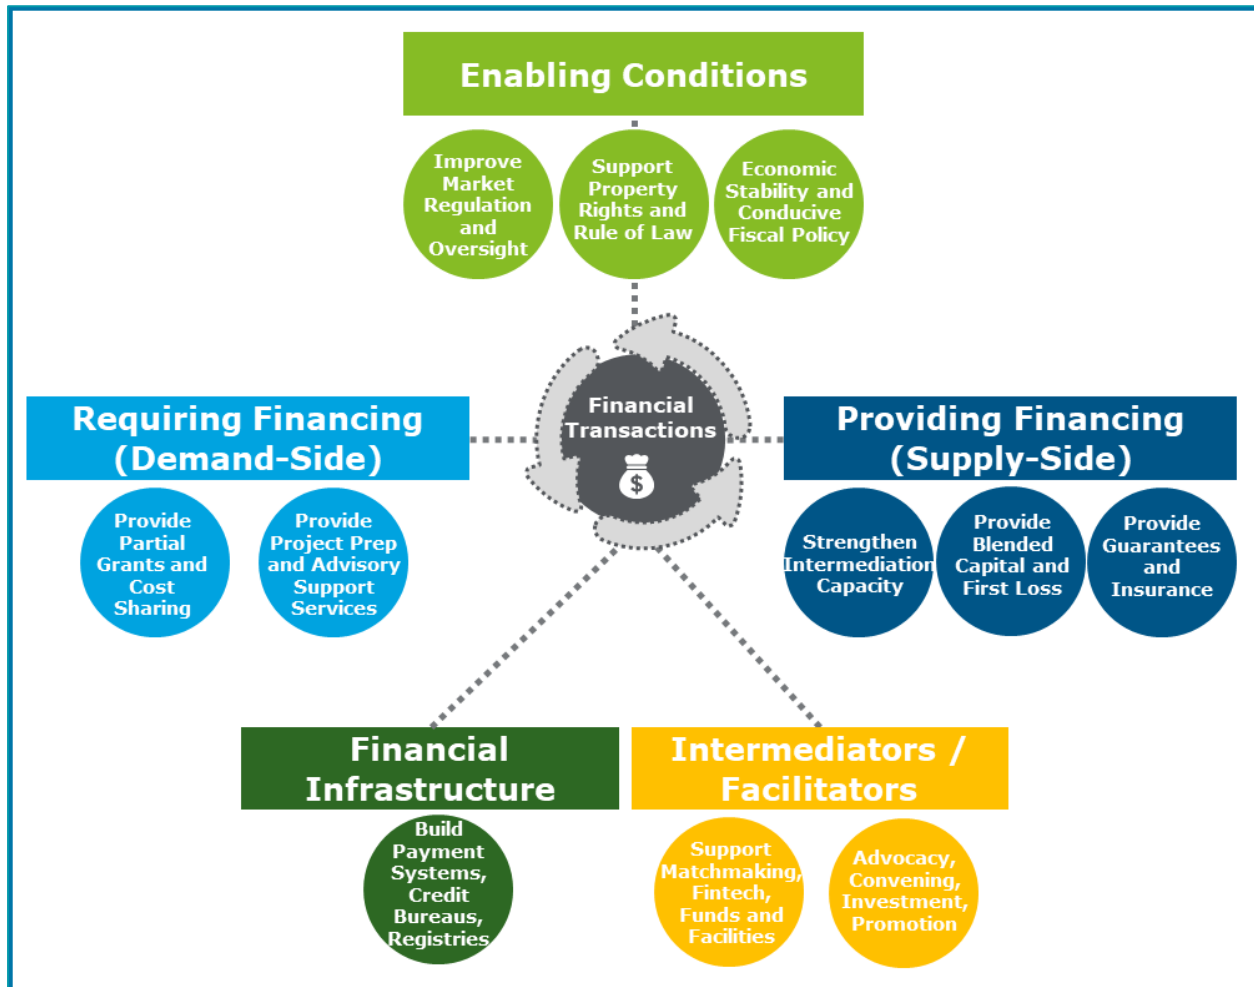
Enabling Conditions

Improve Market Regulation and Oversight

Support Property Rights and Rule of Law

Economic Stability and Conducive Fiscal Policy

Requiring Financing (Demand-Side)

Provide Partial Grants and Cost Sharing

Provide Project Prep and Advisory Support Services

Financial Transactions

$

Providing Financing (Supply-Side)

Strengthen Intermediation Capacity

Provide Blended Capital and First Loss

Provide Guarantees and Insurance

Financial Infrastructure

Build Payment Systems, Credit Bureaus, Registries

Intermediators / Facilitators

Support Matchmaking, Fintech, Funds and Facilities

Advocacy, Convening, Investment, Promotion